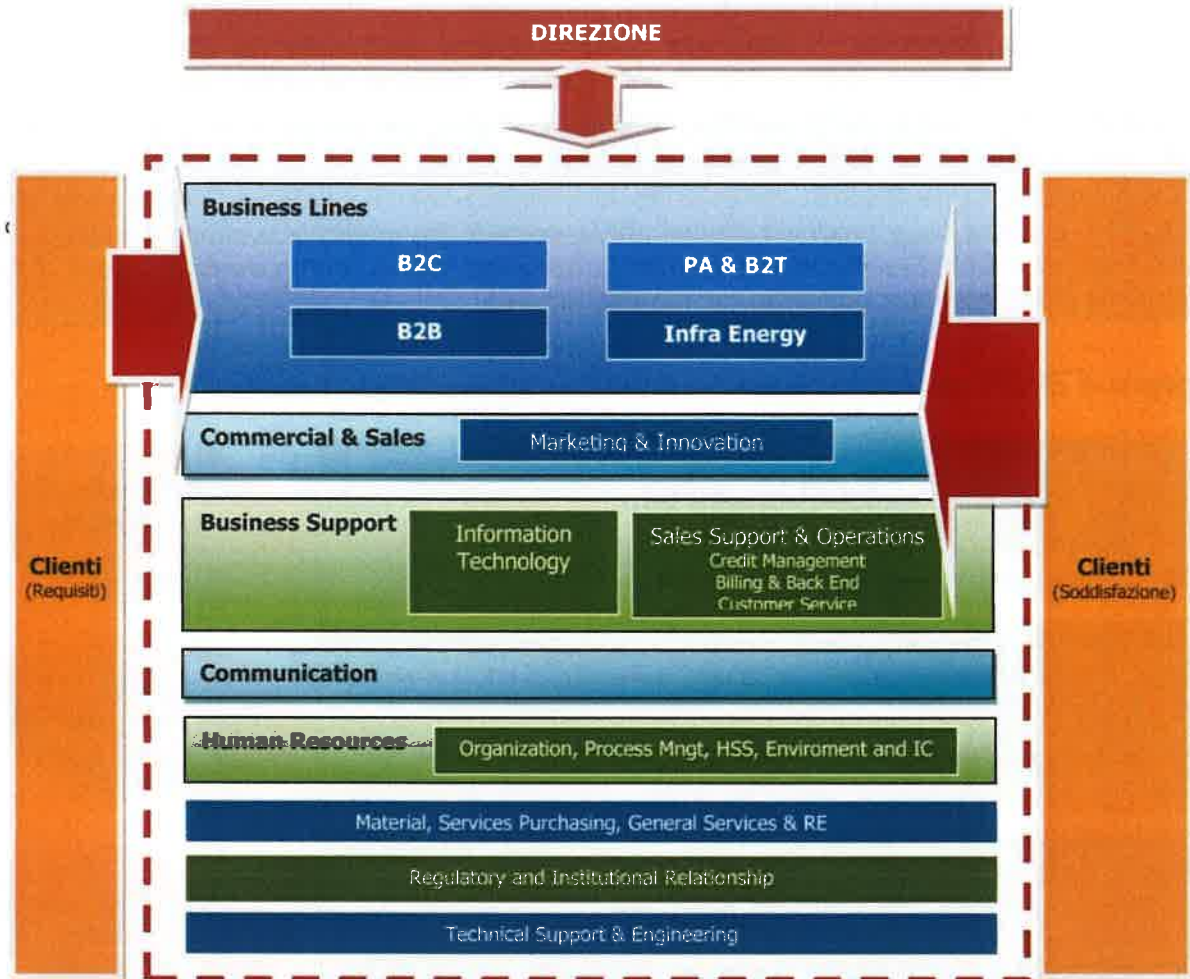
DIREZIONE

Clienti
(Requisiti)

Business Lines

B2C

PA & B2T

B2B

Infra Energy

Commercial & Sales

Marketing & Innovation

Business Support

Information Technology

Sales Support & Operations
Credit Management
Billing & Back End
Customer Service

Communication

Human Resources

Organization, Process Mngt, HSS, Enviroment and IC

Material, Services Purchasing, General Services & RE

Regulatory and Institutional Relationship

Technical Support & Engineering

Clienti
(Soddisfazione)